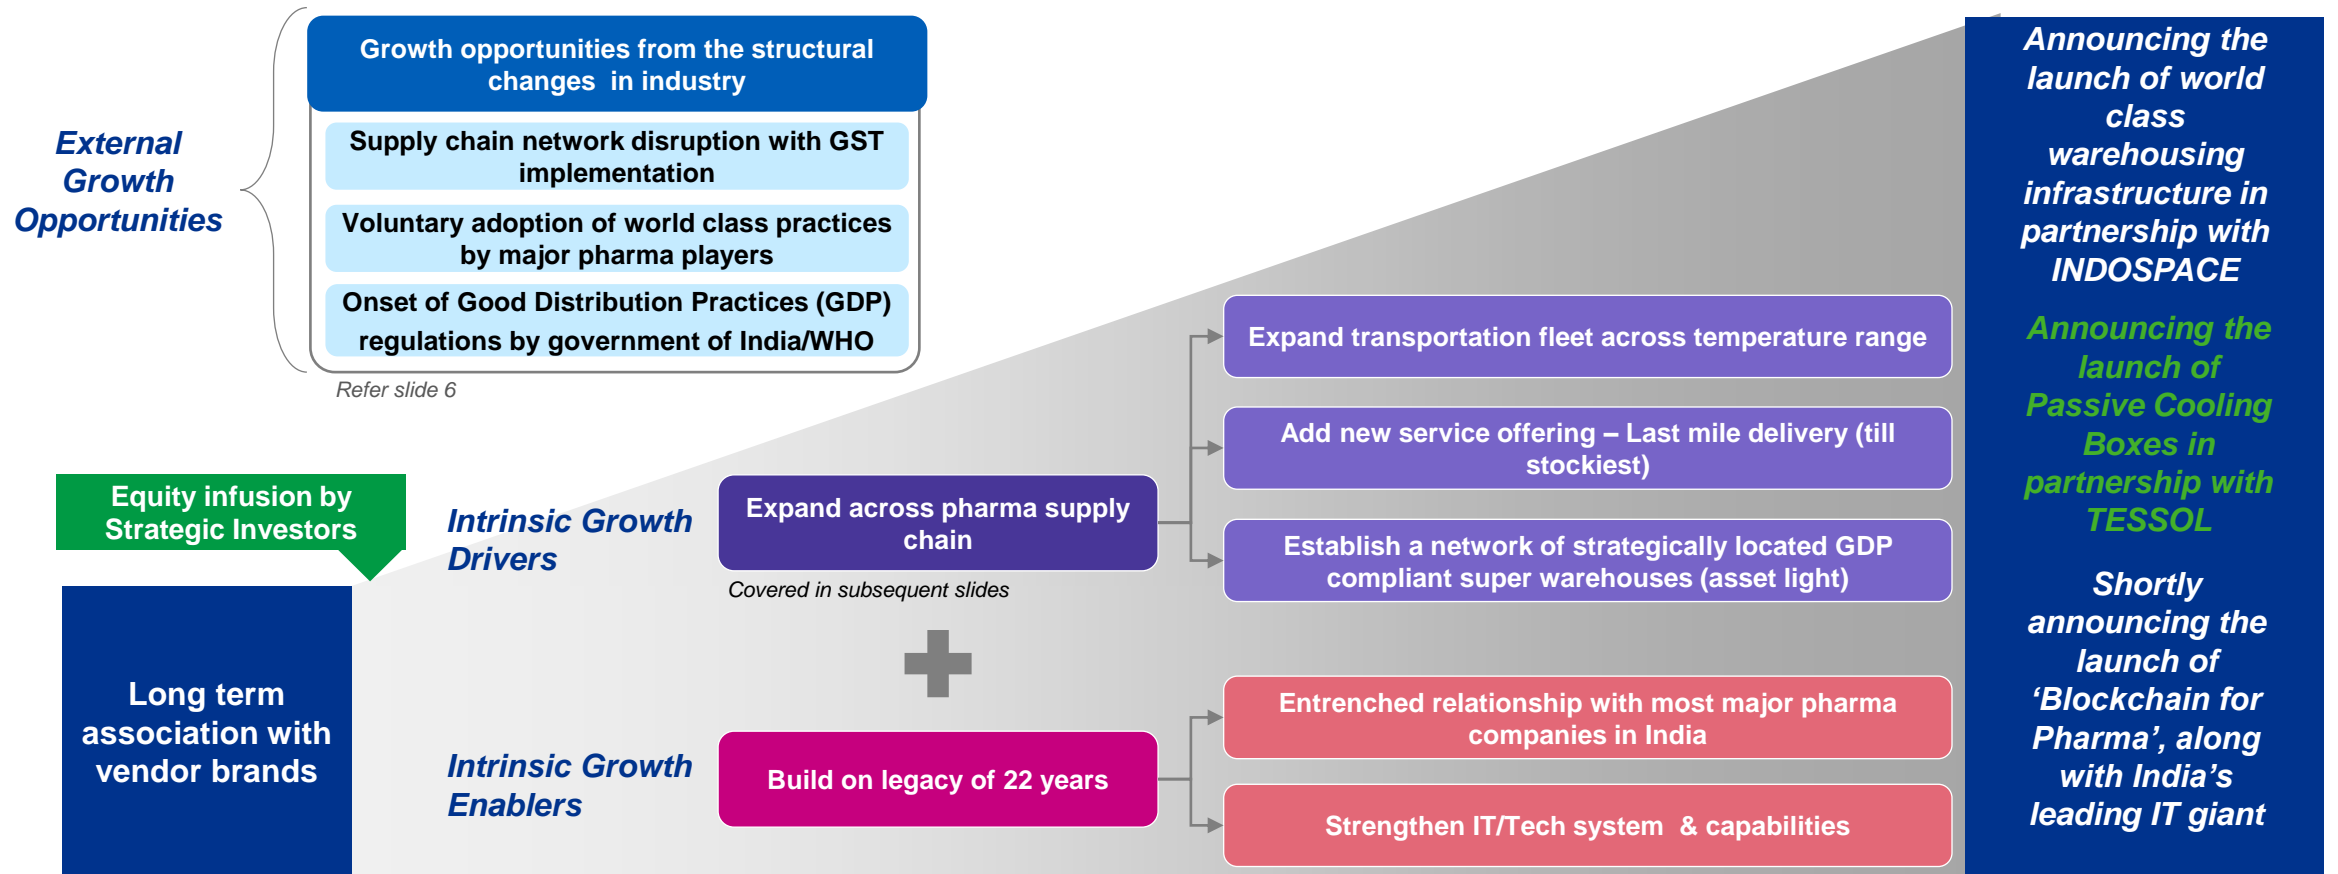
External Growth Opportunities

Growth opportunities from the structural changes in industry

Supply chain network disruption with GST implementation

Voluntary adoption of world class practices by major pharma players

Onset of Good Distribution Practices (GDP) regulations by government of India/WHO

Refer slide 6

Equity infusion by Strategic Investors

Long term association with vendor brands

Intrinsic Growth Drivers

Expand across pharma supply chain

Covered in subsequent slides

Expand transportation fleet across temperature range

Add new service offering – Last mile delivery (till stockiest)

Establish a network of strategically located GDP compliant super warehouses (asset light)

Intrinsic Growth Enablers

Build on legacy of 22 years

Entrenched relationship with most major pharma companies in India

Strengthen IT/Tech system & capabilities

Announcing the launch of world class warehousing infrastructure in partnership with INDOSPACE

Announcing the launch of Passive Cooling Boxes in partnership with TESSOL

Shortly announcing the launch of 'Blockchain for Pharma', along with India's leading IT giant